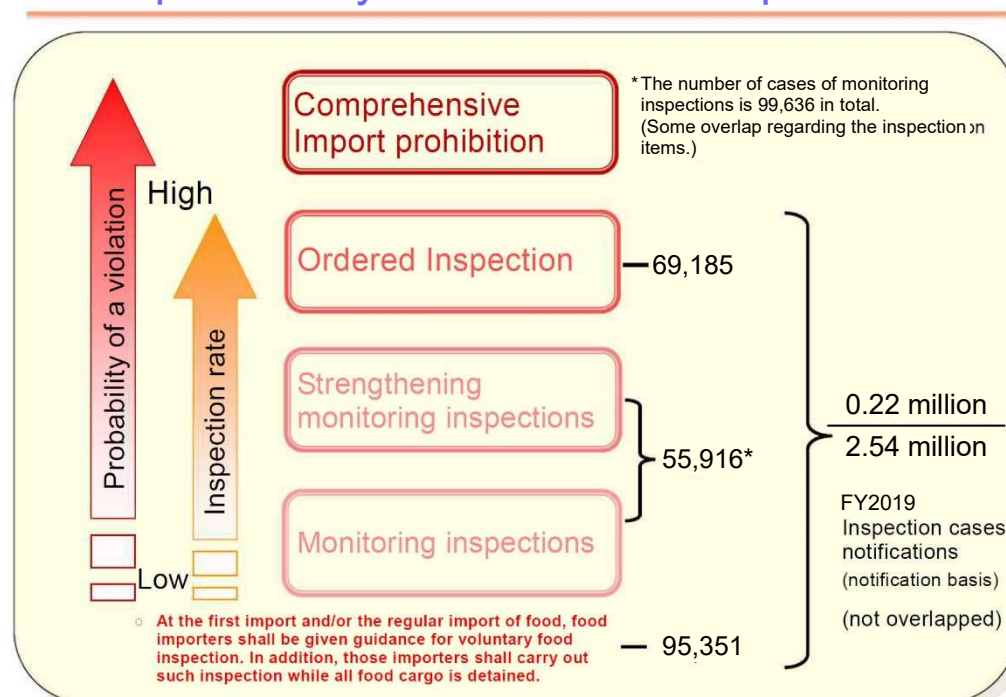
Comprehensive Import prohibition

*The number of cases of monitoring inspections is 99,636 in total. (Some overlap regarding the inspection on items.)

Probability of a violation

High

Inspection rate

Ordered Inspection — 69,185

Strengthening monitoring inspections

55,916*

Monitoring inspections

Low

$\frac{\text{0.22 million}}{\text{2.54 million}}$

FY2019
Inspection cases
notifications
(notification basis)

(not overlapped)

○ At the first import and/or the regular import of food, food importers shall be given guidance for voluntary food inspection. In addition, those importers shall carry out such inspection while all food cargo is detained.

— 95,351